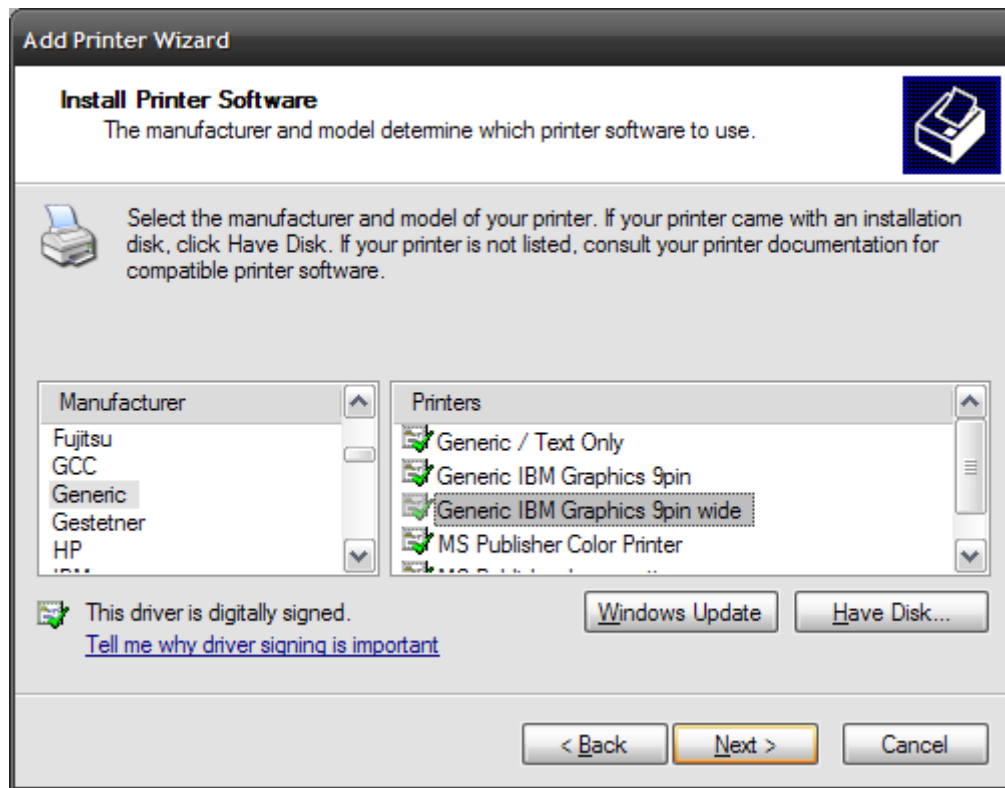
Add Printer Wizard

Install Printer Software
The manufacturer and model determine which printer software to use.

Select the manufacturer and model of your printer. If your printer came with an installation disk, click Have Disk. If your printer is not listed, consult your printer documentation for compatible printer software.

| Manufacturer |
|---|
| Fujitsu |
| GCC |
| Generic |
| Gestetner |
| HP |
| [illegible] |

| Printers |
|---|
| Generic / Text Only |
| Generic IBM Graphics 9pin |
| Generic IBM Graphics 9pin wide |
| MS Publisher Color Printer |
| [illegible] |

This driver is digitally signed.
Tell me why driver signing is important

Windows Update
Have Disk...

< Back
Next >
Cancel